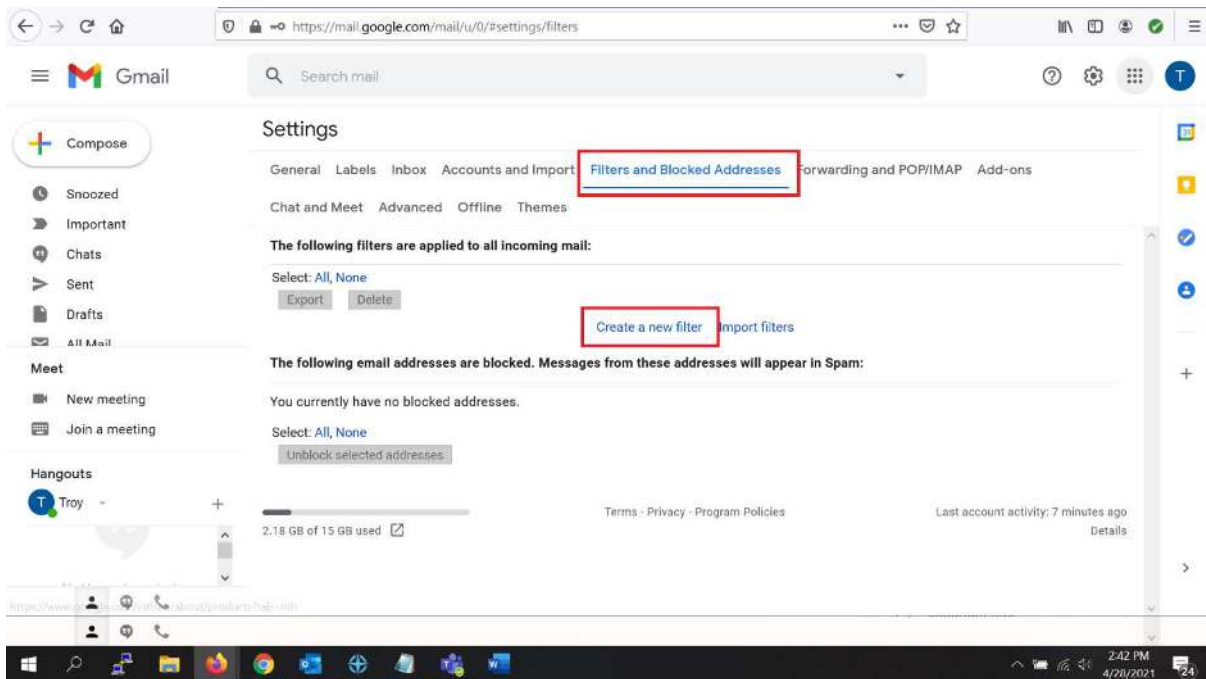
https://mail.google.com/mail/u/0/#settings/filters

Gmail

Search mail

T

Compose

Snoozed
Important
Chats
Sent
Drafts
All Mail

Meet
New meeting
Join a meeting

Hangouts
T Troy

Settings

General Labels Inbox Accounts and Import Filters and Blocked Addresses Forwarding and POP/IMAP Add-ons
Chat and Meet Advanced Offline Themes

The following filters are applied to all incoming mail:

Select: All, None
Export Delete

Create a new filter Import filters

The following email addresses are blocked. Messages from these addresses will appear in Spam:

You currently have no blocked addresses.

Select: All, None
Unblock selected addresses

2.18 GB of 15 GB used

Terms · Privacy · Program Policies

Last account activity: 7 minutes ago
Details

https://www.google.com/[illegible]/about/products?tab=mh

2:42 PM
4/28/2021

24